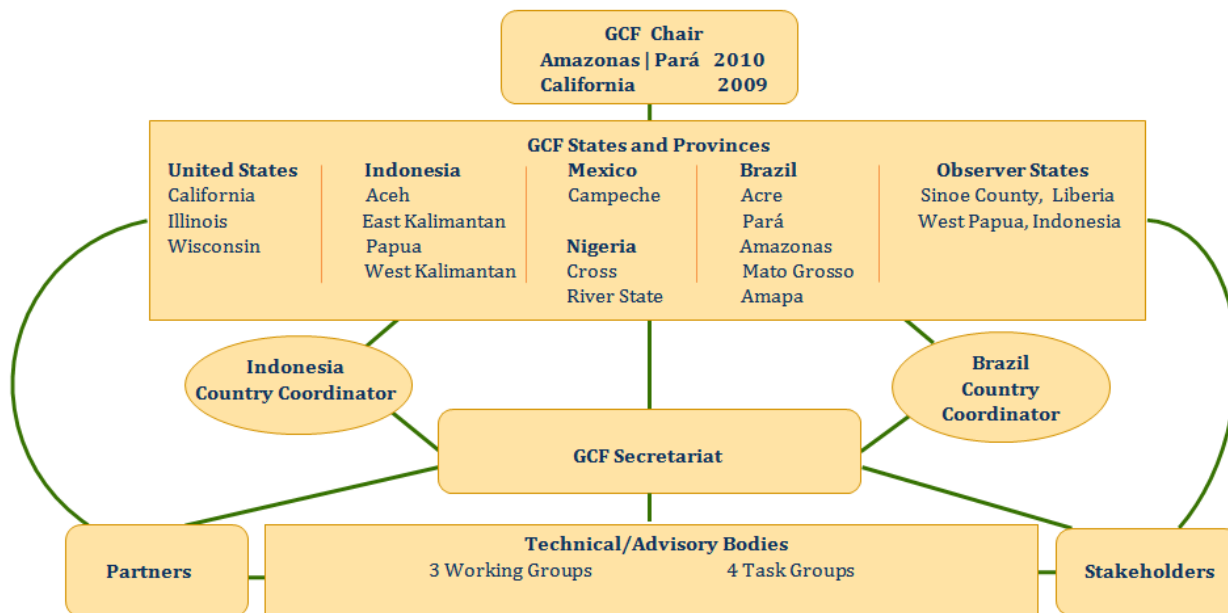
GCF Chair
Amazonas | Pará 2010
California 2009

GCF States and Provinces

United States
California
Illinois
Wisconsin

Indonesia
Aceh
East Kalimantan
Papua
West Kalimantan

Mexico
Campeche

Nigeria
Cross
River State

Brazil
Acre
Pará
Amazonas
Mato Grosso
Amapa

Observer States
Sinoe County, Liberia
West Papua, Indonesia

Indonesia
Country Coordinator

Brazil
Country
Coordinator

GCF Secretariat

Partners

Technical/Advisory Bodies
3 Working Groups
4 Task Groups

Stakeholders